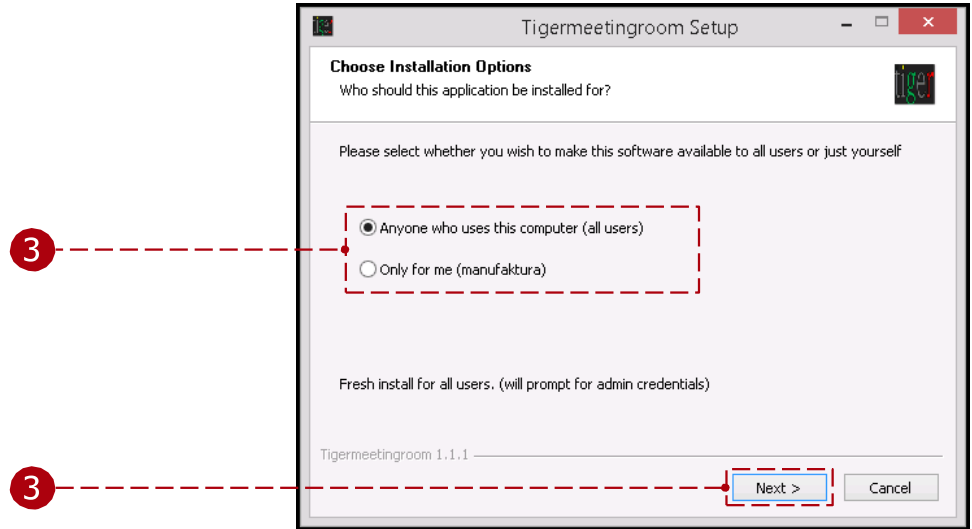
Tigermeetingroom Setup

Choose Installation Options
Who should this application be installed for?

tiger

Please select whether you wish to make this software available to all users or just yourself

3

Anyone who uses this computer (all users)

Only for me (manufaktura)

Fresh install for all users. (will prompt for admin credentials)

Tigermeetingroom 1.1.1

3

Next >

Cancel